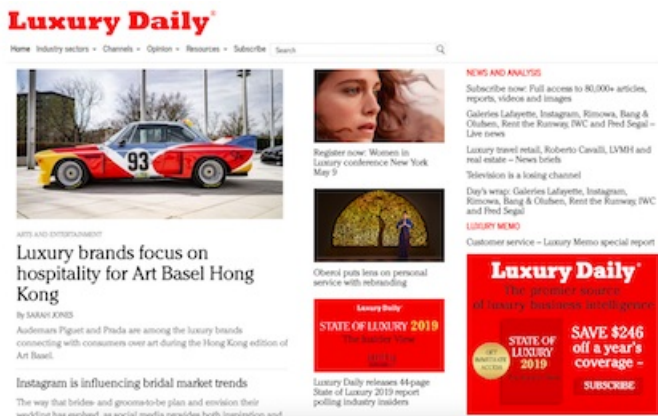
Luxury Daily®

Home Industry sectors ▾ Channels ▾ Opinion ▾ Resources ▾ Subscribe Search

93

ARTS AND ENTERTAINMENT

Luxury brands focus on hospitality for Art Basel Hong Kong

By SARAH JONES

Audemars Piguet and Prada are among the luxury brands connecting with consumers over art during the Hong Kong edition of Art Basel.

Instagram is influencing bridal market trends

The way that brides- and grooms-to-be plan and envision their wedding has evolved, as social media provides both inspiration and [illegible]

Register now: Women in Luxury conference New York May 9

Oberoi puts lens on personal service with rebranding

Luxury Daily
STATE OF LUXURY 2019
The Insider View
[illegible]

Luxury Daily releases 44-page State of Luxury 2019 report polling industry insiders

NEWS AND ANALYSIS

Subscribe now: Full access to 80,000+ articles, reports, videos and images

Galeries Lafayette, Instagram, Rimowa, Bang & Olufsen, Rent the Runway, IWC and Fred Segal – Live news

Luxury travel retail, Roberto Cavalli, LVMH and real estate – News briefs

Television is a losing channel

Day's wrap: Galeries Lafayette, Instagram, Rimowa, Bang & Olufsen, Rent the Runway, IWC and Fred Segal

LUXURY MEMO

Customer service – Luxury Memo special report

Luxury Daily®
The premier source of luxury business intelligence

STATE OF LUXURY 2019

GET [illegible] ACCESS

SAVE $246 off a year's coverage

SUBSCRIBE